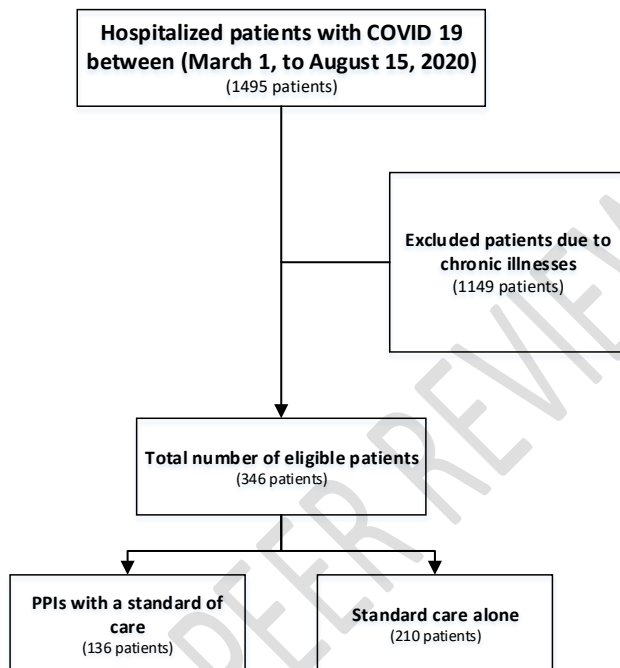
**Hospitalized patients with COVID 19 between (March 1, to August 15, 2020)**
(1495 patients)

**Excluded patients due to chronic illnesses**
(1149 patients)

**Total number of eligible patients**
(346 patients)

**PPIs with a standard of care**
(136 patients)

**Standard care alone**
(210 patients)

PEER REVIEW